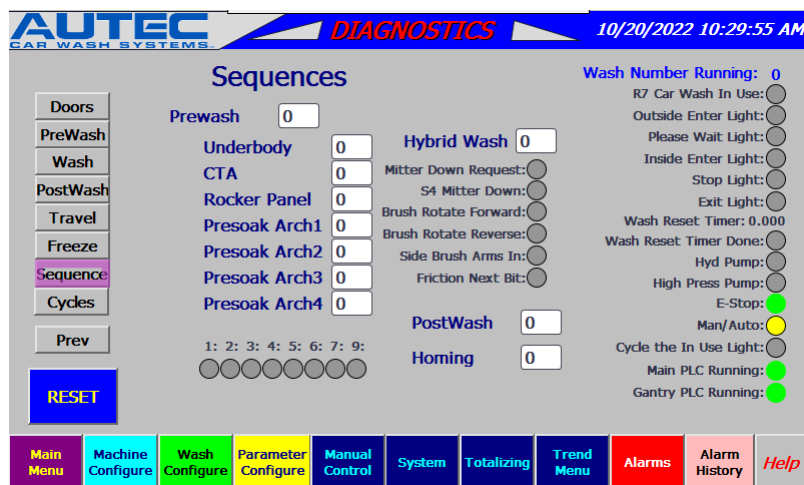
AUTEC
CAR WASH SYSTEMS
DIAGNOSTICS
10/20/2022 10:29:55 AM

Sequences

Doors
PreWash
Wash
PostWash
Travel
Freeze
Sequence
Cycles
Prev
RESET

Prewash 0
Underbody 0
CTA 0
Rocker Panel 0
Presoak Arch1 0
Presoak Arch2 0
Presoak Arch3 0
Presoak Arch4 0

1: 2: 3: 4: 5: 6: 7: 9:

Hybrid Wash 0
Mitter Down Request:
S4 Mitter Down:
Brush Rotate Forward:
Brush Rotate Reverse:
Side Brush Arms In:
Friction Next Bit:

PostWash 0
Homing 0

Wash Number Running: 0
R7 Car Wash In Use:
Outside Enter Light:
Please Wait Light:
Inside Enter Light:
Stop Light:
Exit Light:
Wash Reset Timer: 0.000
Wash Reset Timer Done:
Hyd Pump:
High Press Pump:
E-Stop:
Man/Auto:
Cycle the In Use Light:
Main PLC Running:
Gantry PLC Running:

Main Menu
Machine Configure
Wash Configure
Parameter Configure
Manual Control
System
Totalizing
Trend Menu
Alarms
Alarm History
Help